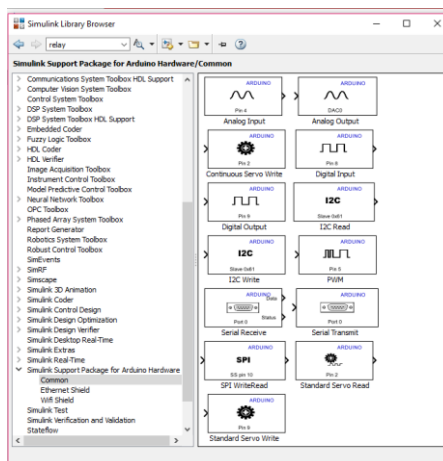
Simulink Library Browser

relay

Simulink Support Package for Arduino Hardware/Common

Communications System Toolbox HDL Support
Computer Vision System Toolbox
Control System Toolbox
DSP System Toolbox
DSP System Toolbox HDL Support
Embedded Coder
Fuzzy Logic Toolbox
HDL Coder
HDL Verifier
Image Acquisition Toolbox
Instrument Control Toolbox
Model Predictive Control Toolbox
Neural Network Toolbox
OPC Toolbox
Phased Array System Toolbox
Report Generator
Robotics System Toolbox
Robust Control Toolbox
SimEvents
SimRF
Simscape
Simulink 3D Animation
Simulink Coder
Simulink Control Design
Simulink Design Optimization
Simulink Design Verifier
Simulink Desktop Real-Time
Simulink Extras
Simulink Real-Time
Simulink Support Package for Arduino Hardware
Common
Ethernet Shield
Wifi Shield
Simulink Test
Simulink Verification and Validation
Stateflow

ARDUINO
Pin 4
Analog Input

ARDUINO
DAC0
Analog Output

ARDUINO
Pin 2
Continuous Servo Write

ARDUINO
Pin 8
Digital Input

ARDUINO
Pin 9
Digital Output

ARDUINO
I2C
Slave 0x61
I2C Read

ARDUINO
I2C
Slave 0x61
I2C Write

ARDUINO
Pin 5
PWM

ARDUINO
Data
Status
Port 0
Serial Receive

ARDUINO
Port 0
Serial Transmit

ARDUINO
SPI
SS pin 10
SPI WriteRead

ARDUINO
Pin 2
Standard Servo Read

ARDUINO
Pin 9
Standard Servo Write